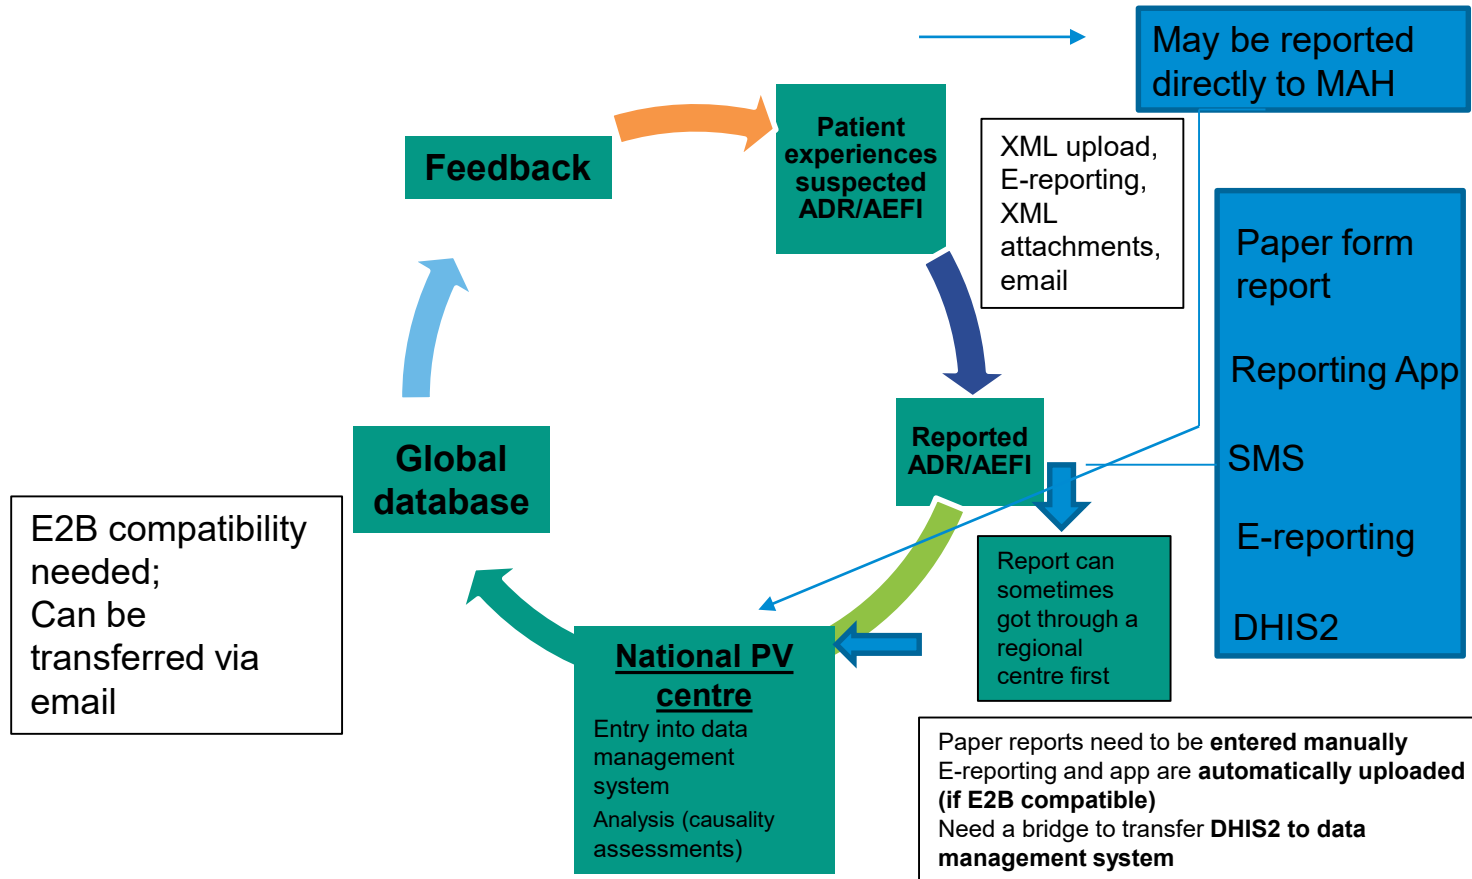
May be reported directly to MAH

Feedback

Patient experiences suspected ADR/AEFI

XML upload, E-reporting, XML attachments, email

Paper form report

Reporting App

SMS

E-reporting

DHIS2

Reported ADR/AEFI

Global database

E2B compatibility needed;
Can be transferred via email

Report can sometimes got through a regional centre first

National PV centre
Entry into data management system
Analysis (causality assessments)

Paper reports need to be **entered manually**
E-reporting and app are **automatically uploaded (if E2B compatible)**
Need a bridge to transfer **DHIS2 to data management system**